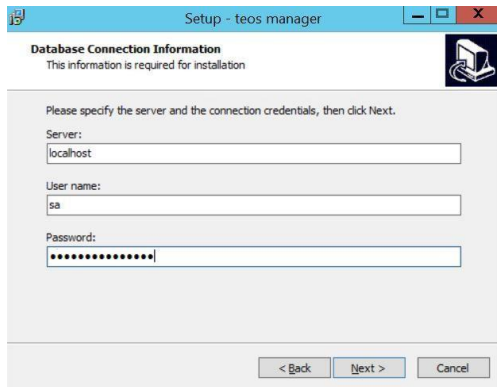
Setup - teos manager

Database Connection Information
This information is required for installation

Please specify the server and the connection credentials, then click Next.

Server:
localhost

User name:
sa

Password:
•••••••••••••••

< Back
Next >
Cancel